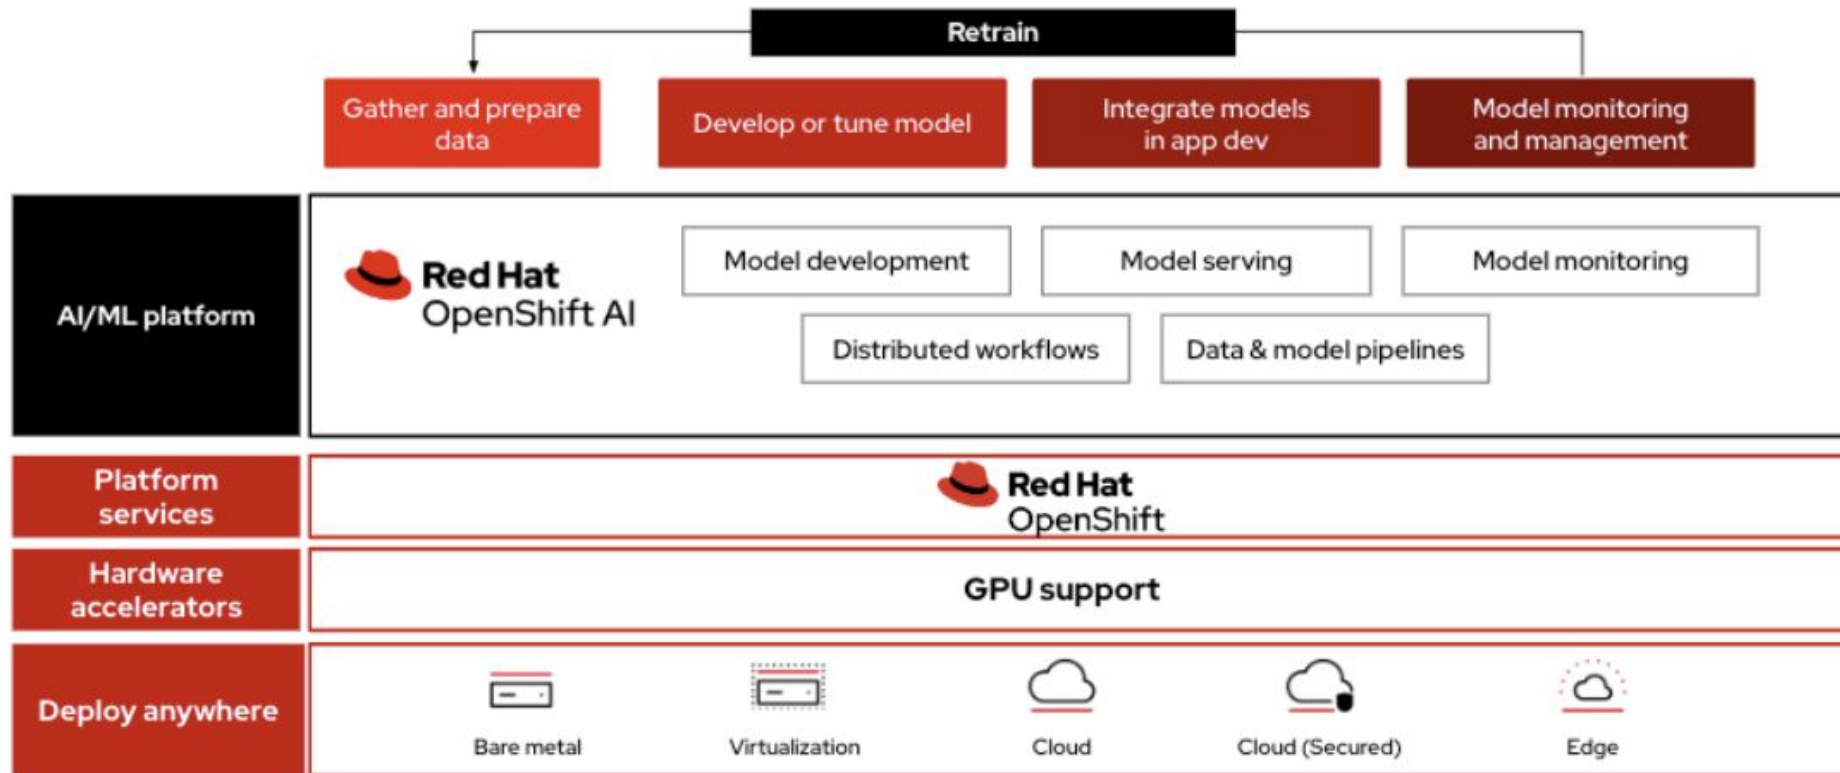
Retrain

Gather and prepare data

Develop or tune model

Integrate models in app dev

Model monitoring and management

AI/ML platform

Red Hat OpenShift AI

Model development

Model serving

Model monitoring

Distributed workflows

Data & model pipelines

Platform services

Red Hat OpenShift

Hardware accelerators

GPU support

Deploy anywhere

Bare metal

Virtualization

Cloud

Cloud (Secured)

Edge